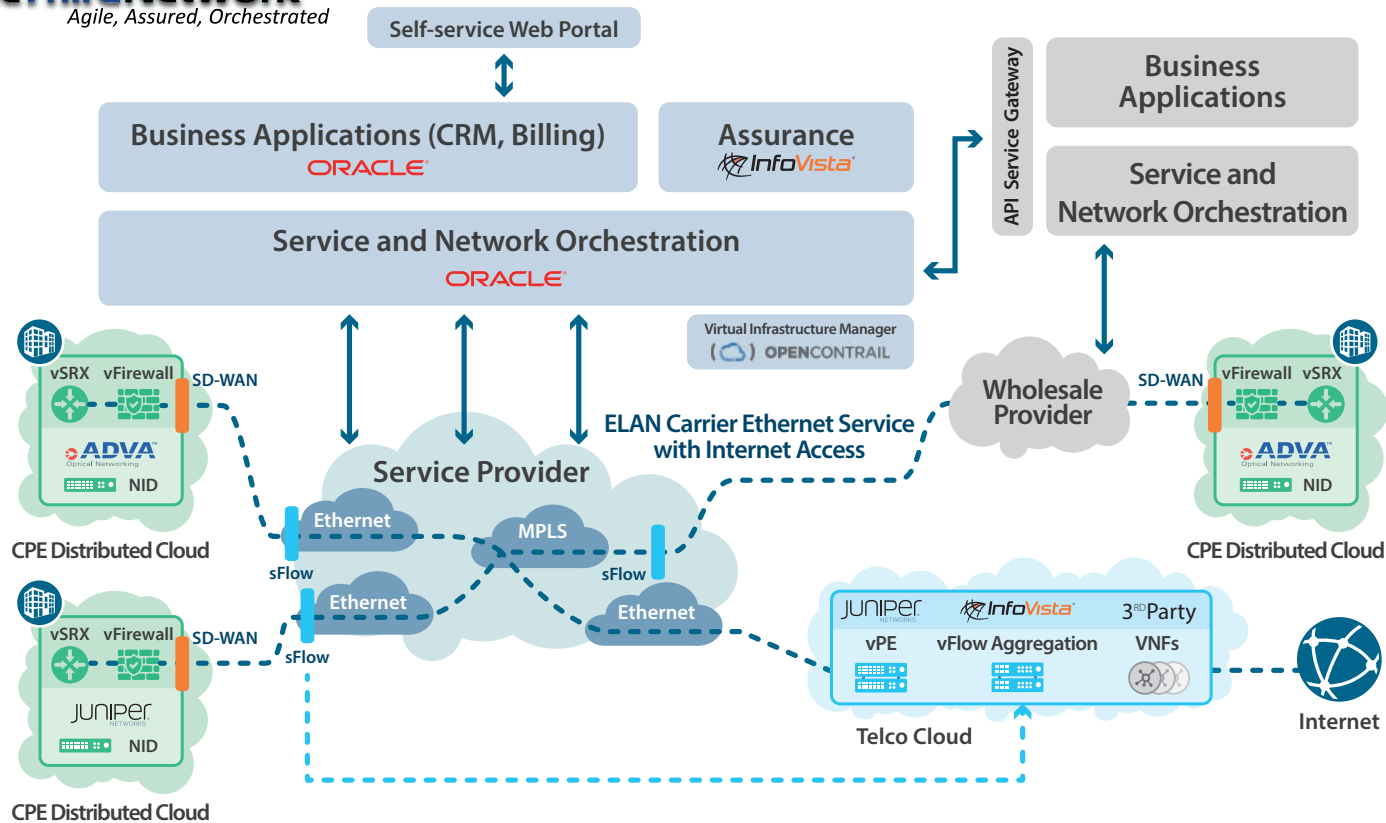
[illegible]
Agile, Assured, Orchestrated

Self-service Web Portal

Business Applications (CRM, Billing)
ORACLE

Assurance
InfoVista

Service and Network Orchestration
ORACLE

API Service Gateway

Business Applications

Service and Network Orchestration

Virtual Infrastructure Manager
OPENCONTRAIL

vSRX vFirewall SD-WAN
ADVA Optical Networking
NID
CPE Distributed Cloud

vSRX vFirewall SD-WAN
JUNIPER NETWORKS
NID
CPE Distributed Cloud

Service Provider
Ethernet
sFlow
Ethernet
sFlow
MPLS
sFlow
Ethernet

ELAN Carrier Ethernet Service with Internet Access

Wholesale Provider

SD-WAN vFirewall vSRX
ADVA Optical Networking
NID
CPE Distributed Cloud

JUNIPER NETWORKS
InfoVista
3$^{RD}$Party
vPE
vFlow Aggregation
VNFs
Telco Cloud

Internet